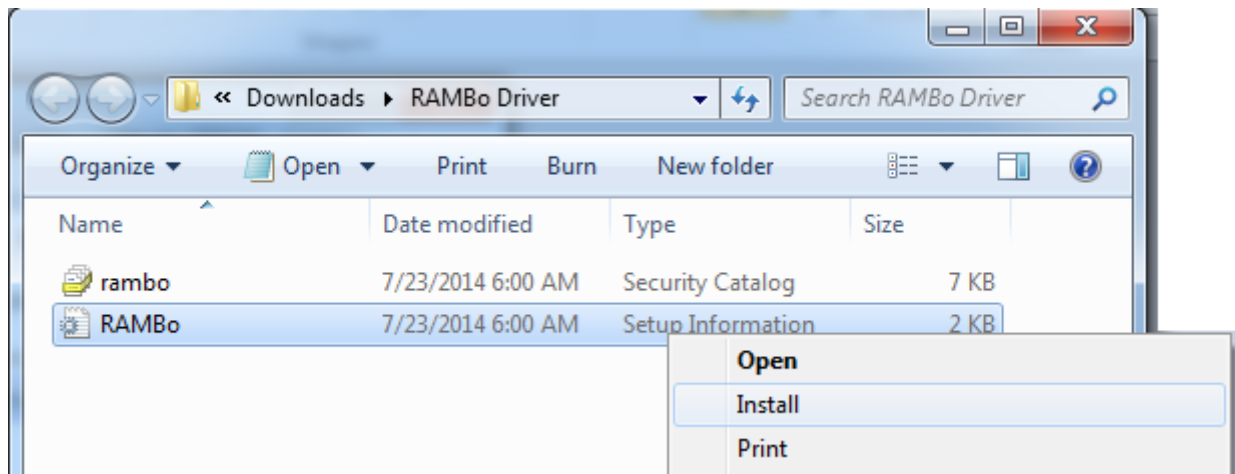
« Downloads ▸ RAMBo Driver

Search RAMBo Driver

Organize ▾ Open ▾ Print Burn New folder

| Name | Date modified | Type | Size |
|---|---|---|---|
| rambo | 7/23/2014 6:00 AM | Security Catalog | 7 KB |
| RAMBo | 7/23/2014 6:00 AM | Setup Information | 2 KB |

Open
Install
Print